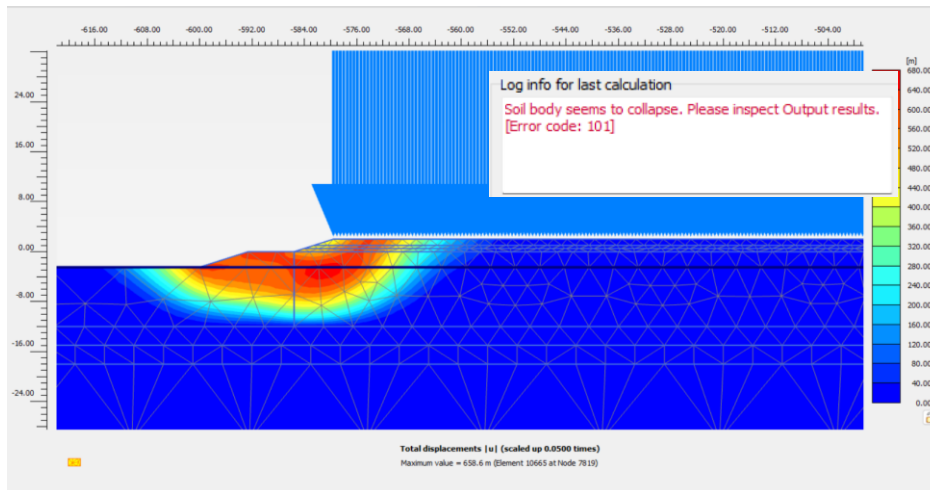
-616.00 -608.00 -600.00 -592.00 -584.00 -576.00 -568.00 -560.00 -552.00 -544.00 -536.00 -528.00 -520.00 -512.00 -504.00

24.00
16.00
8.00
0.00
-8.00
-16.00
-24.00

Log info for last calculation

Soil body seems to collapse. Please inspect Output results. [Error code: 101]

[m]
680.00
640.00
600.00
560.00
520.00
480.00
440.00
400.00
360.00
320.00
280.00
240.00
200.00
160.00
120.00
80.00
40.00
0.00

Total displacements |u| (scaled up 0.0500 times)
Maximum value = 658.6 m (Element 10665 at Node 7819)